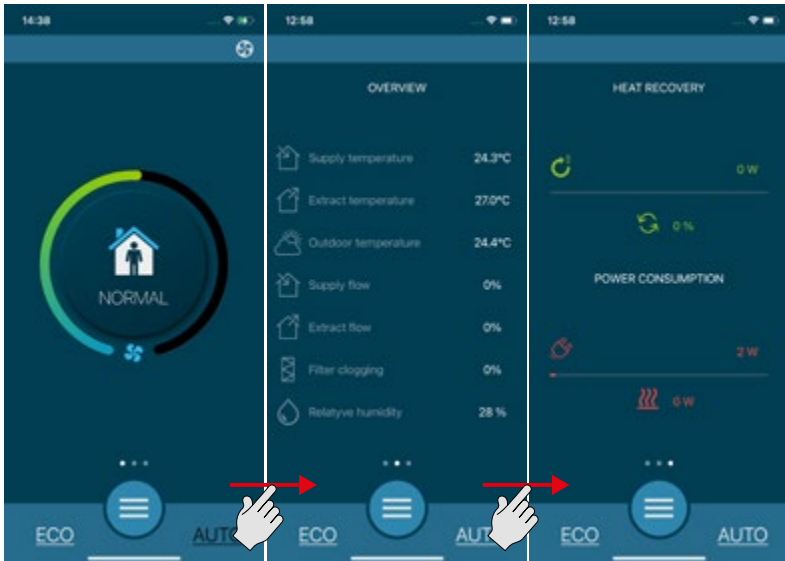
14:38

NORMAL

ECO
AUTO

12:58

OVERVIEW

Supply temperature 24.3°C
Extract temperature 27.0°C
Outdoor temperature 24.4°C
Supply flow 0%
Extract flow 0%
Filter clogging 0%
Relatyve humidity 28 %

ECO
AUTO

12:58

HEAT RECOVERY

0 W

0 %

POWER CONSUMPTION

2 W

0 W

ECO
AUTO